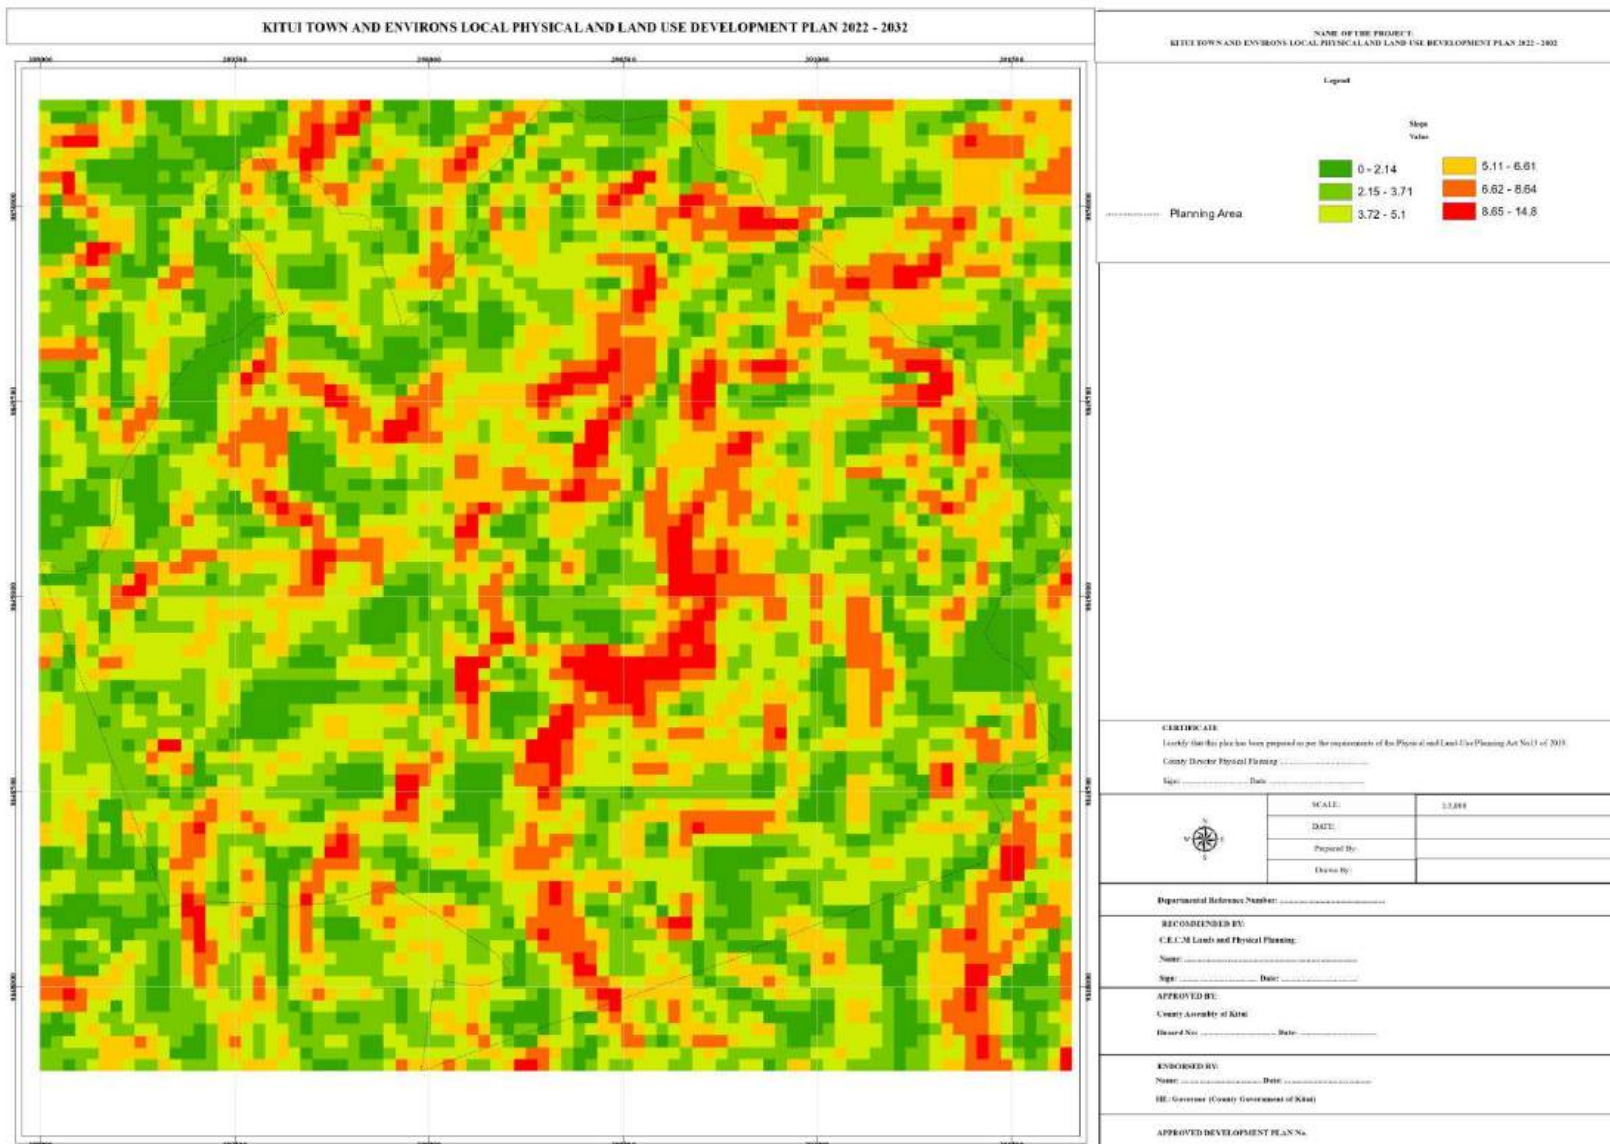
KITUI TOWN AND ENVIRONS LOCAL PHYSICAL AND LAND USE DEVELOPMENT PLAN 2022 - 2032

NAME OF THE PROJECT:
KITUI TOWN AND ENVIRONS LOCAL PHYSICAL AND LAND USE DEVELOPMENT PLAN 2022 - 2032

Legend

Planning Area

Slope
Value

0 - 2.14
2.15 - 3.71
3.72 - 5.1
5.11 - 6.61
6.62 - 8.64
8.65 - 14.8

CERTIFICATE
I certify that this plan has been prepared as per the requirements of the Physical and Land-Use Planning Act No13 of 2019
County Director Physical Planning: ..............................
Sign: .................... Date: ..............................

| SCALE: | 1:5,000 |
|---|---|
| DATE: | |
| Prepared By: | |
| Drawn By: | |

Departmental Reference Number: ..............................

RECOMMENDED BY:
C.E.C.M Lands and Physical Planning
Name: ..............................
Sign: .................... Date: ..............................

APPROVED BY:
County Assembly of Kitui
Hansard No: .................... Date: ..............................

ENDORSED BY:
Name: .................... Date: ..............................
HE: Governor (County Government of Kitui)

APPROVED DEVELOPMENT PLAN No.